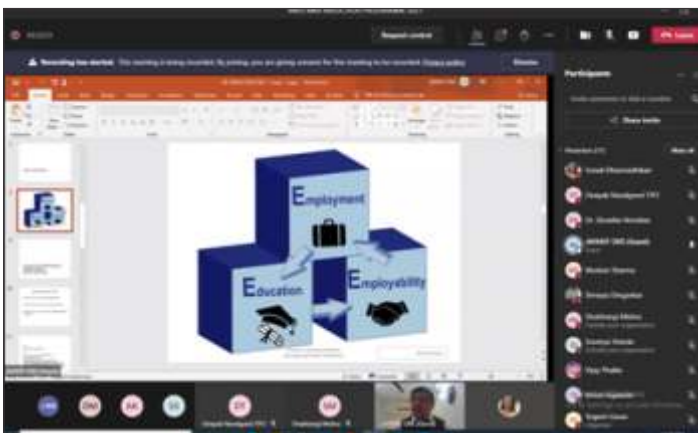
Employment

Education

Employability

Request control

Leave

Recording has started. This meeting is being recorded. By joining, you are giving consent for this meeting to be recorded. Privacy policy

Dismiss

Participants

Share invite

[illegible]

Employability

Education